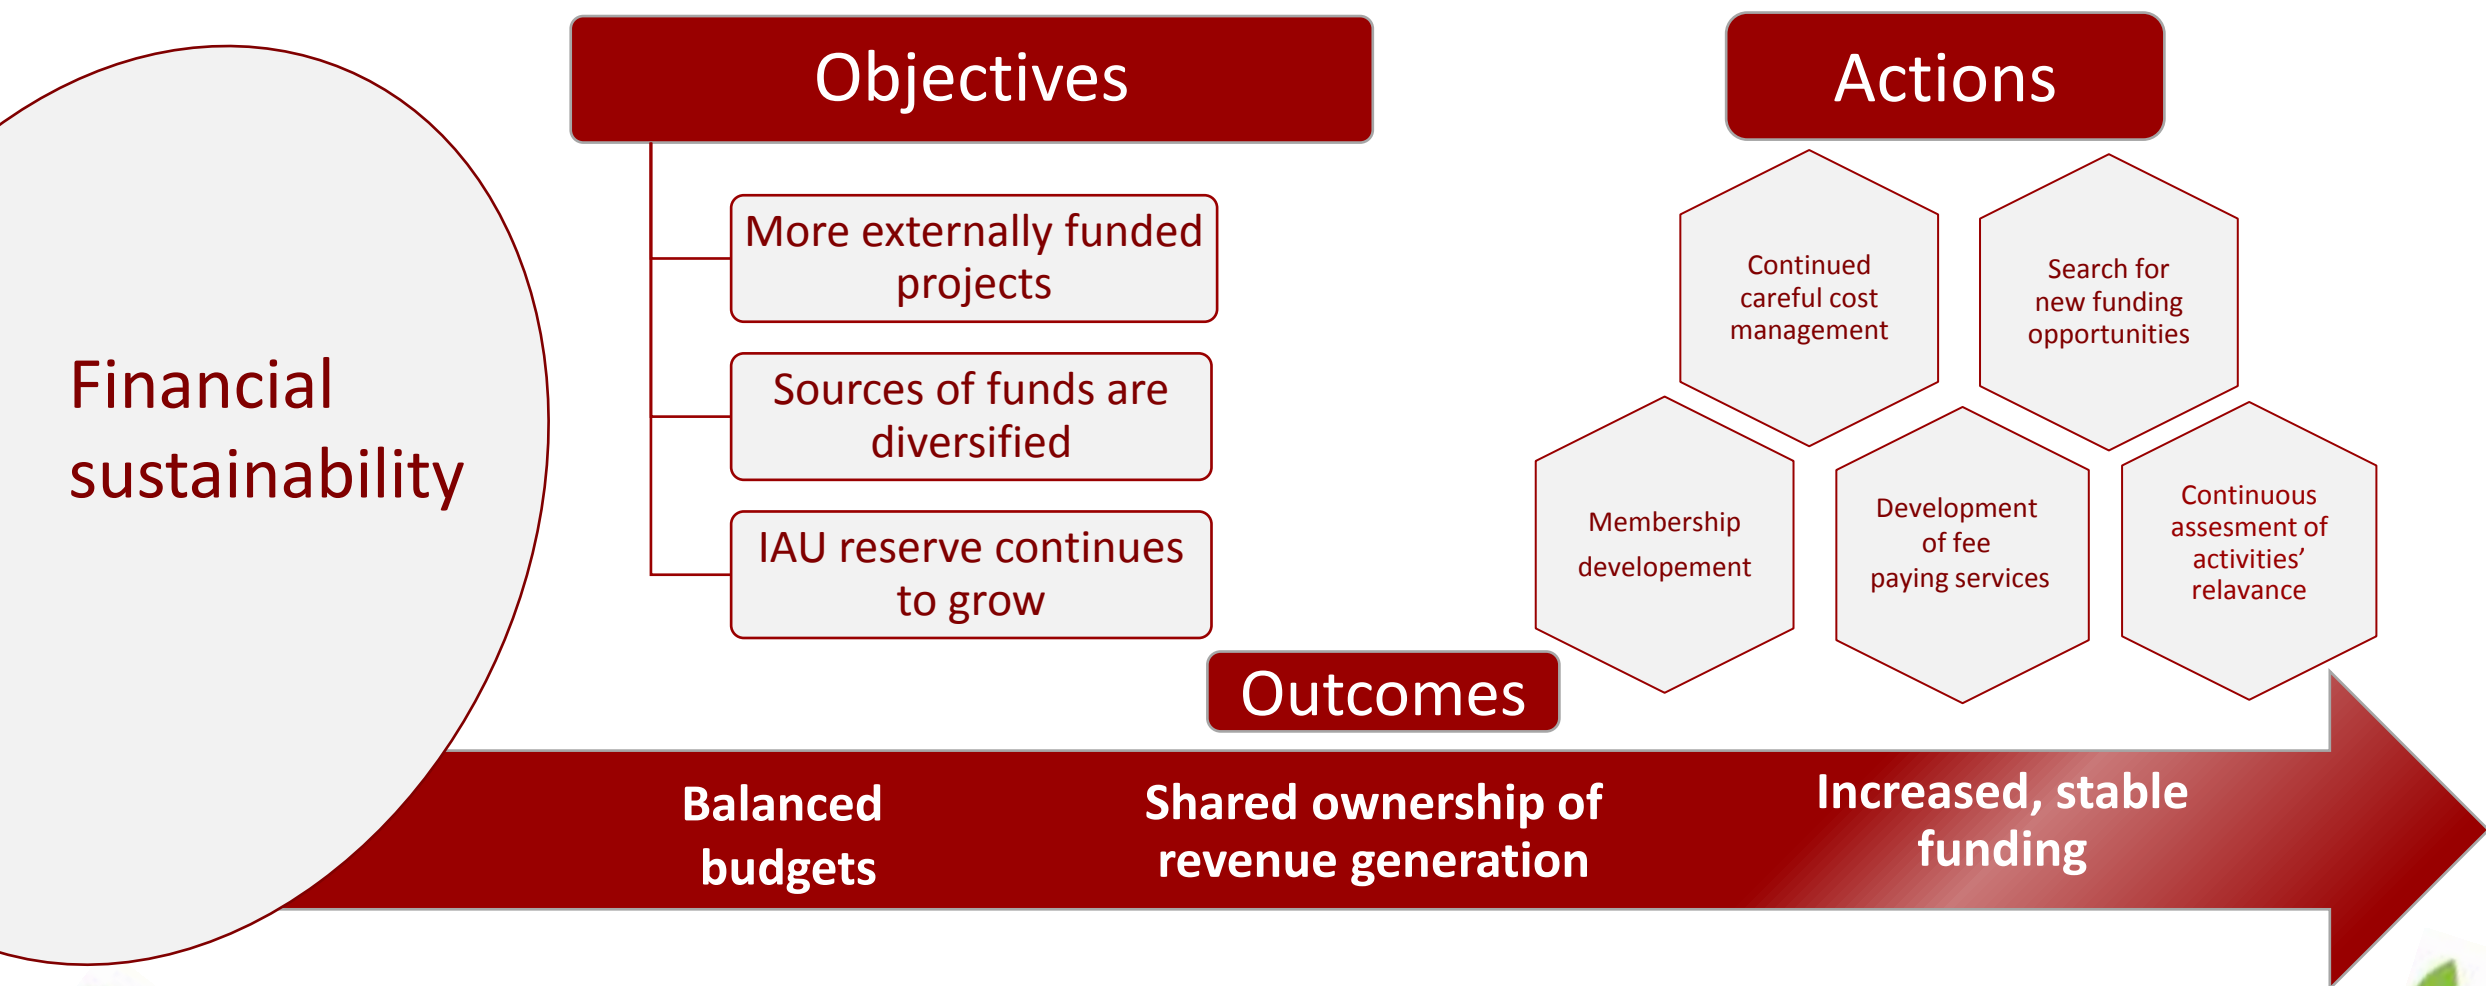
Financial sustainability

Objectives

More externally funded projects

Sources of funds are diversified

IAU reserve continues to grow

Actions

Continued careful cost management

Search for new funding opportunities

Membership developement

Development of fee paying services

Continuous assesment of activities' relavance

Outcomes

Balanced budgets

Shared ownership of revenue generation

Increased, stable funding